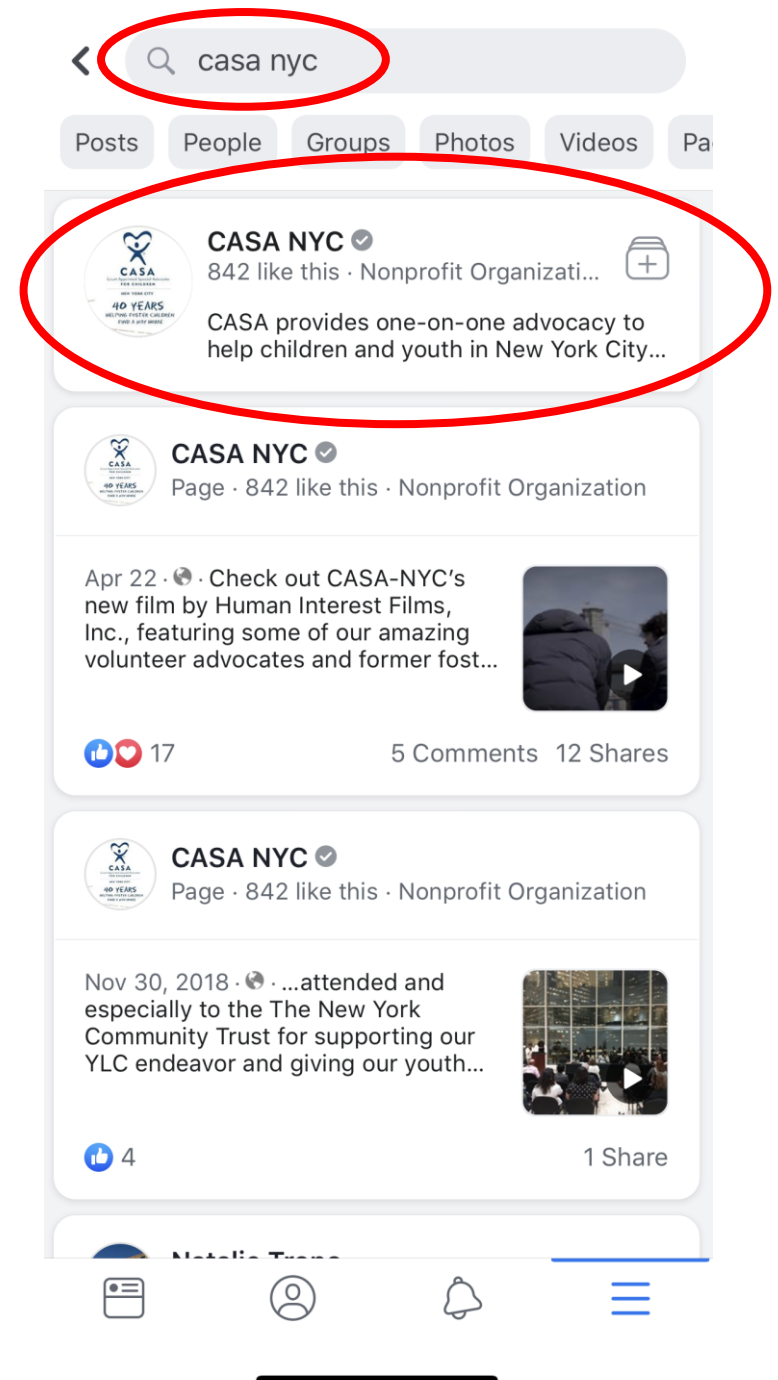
casa nyc

Posts People Groups Photos Videos Pa

CASA
40 YEARS
CASA NYC
842 like this · Nonprofit Organizati...
CASA provides one-on-one advocacy to help children and youth in New York City...

CASA NYC
Page · 842 like this · Nonprofit Organization

Apr 22 · · Check out CASA-NYC's new film by Human Interest Films, Inc., featuring some of our amazing volunteer advocates and former fost...

17 5 Comments 12 Shares

CASA NYC
Page · 842 like this · Nonprofit Organization

Nov 30, 2018 · · ...attended and especially to the The New York Community Trust for supporting our YLC endeavor and giving our youth...

4 1 Share

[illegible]